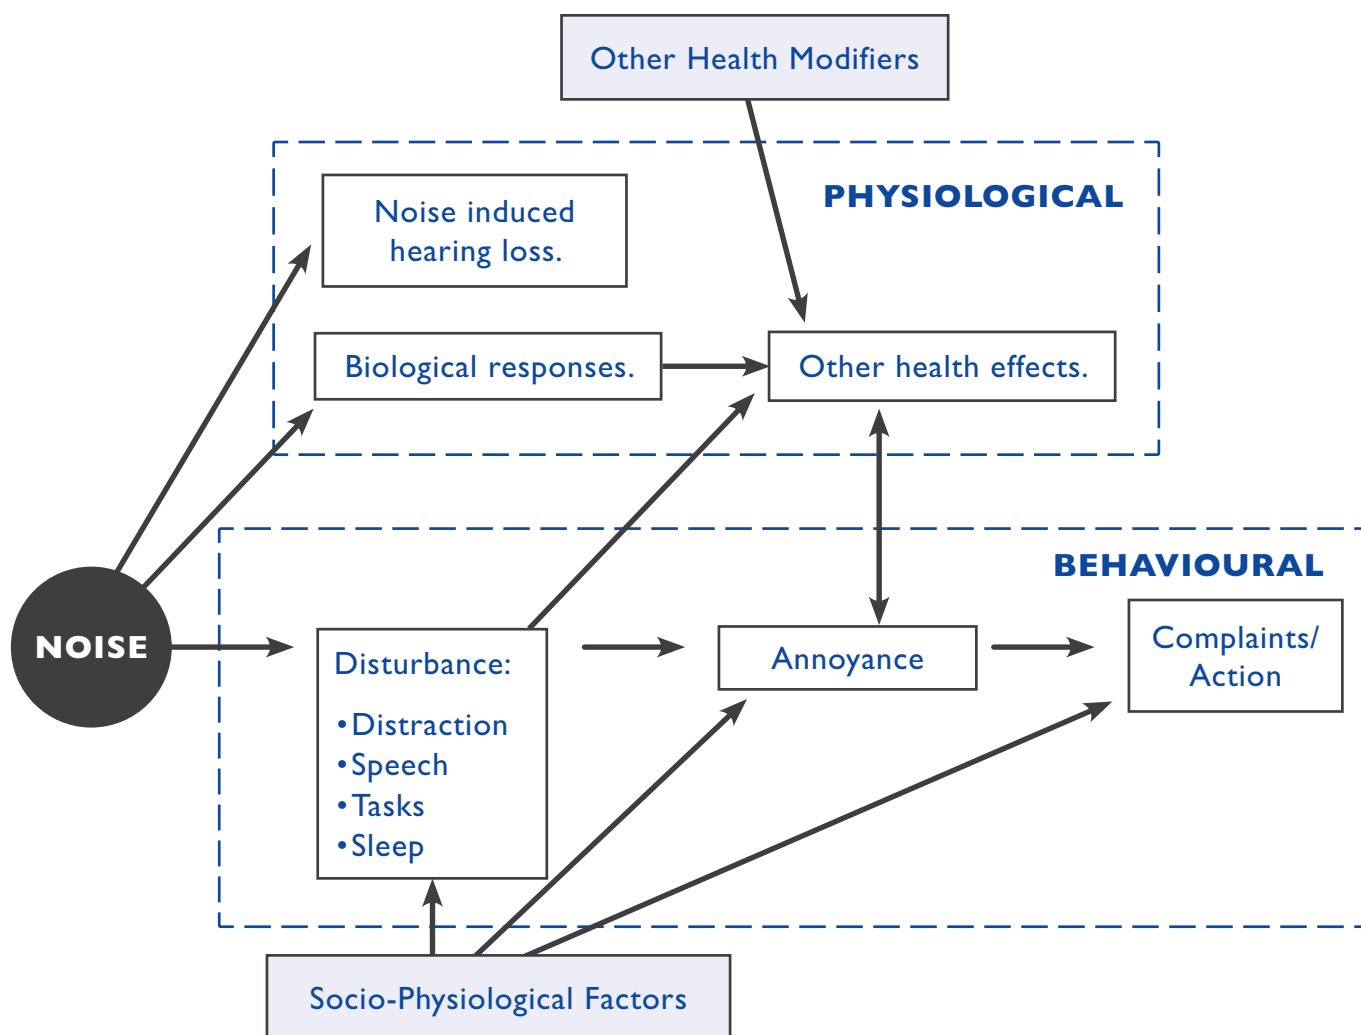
Other Health Modifiers

PHYSIOLOGICAL

Noise induced hearing loss.

Biological responses.

Other health effects.

BEHAVIOURAL

NOISE

Disturbance:
•Distraction
•Speech
•Tasks
•Sleep

Annoyance

Complaints/ Action

Socio-Physiological Factors